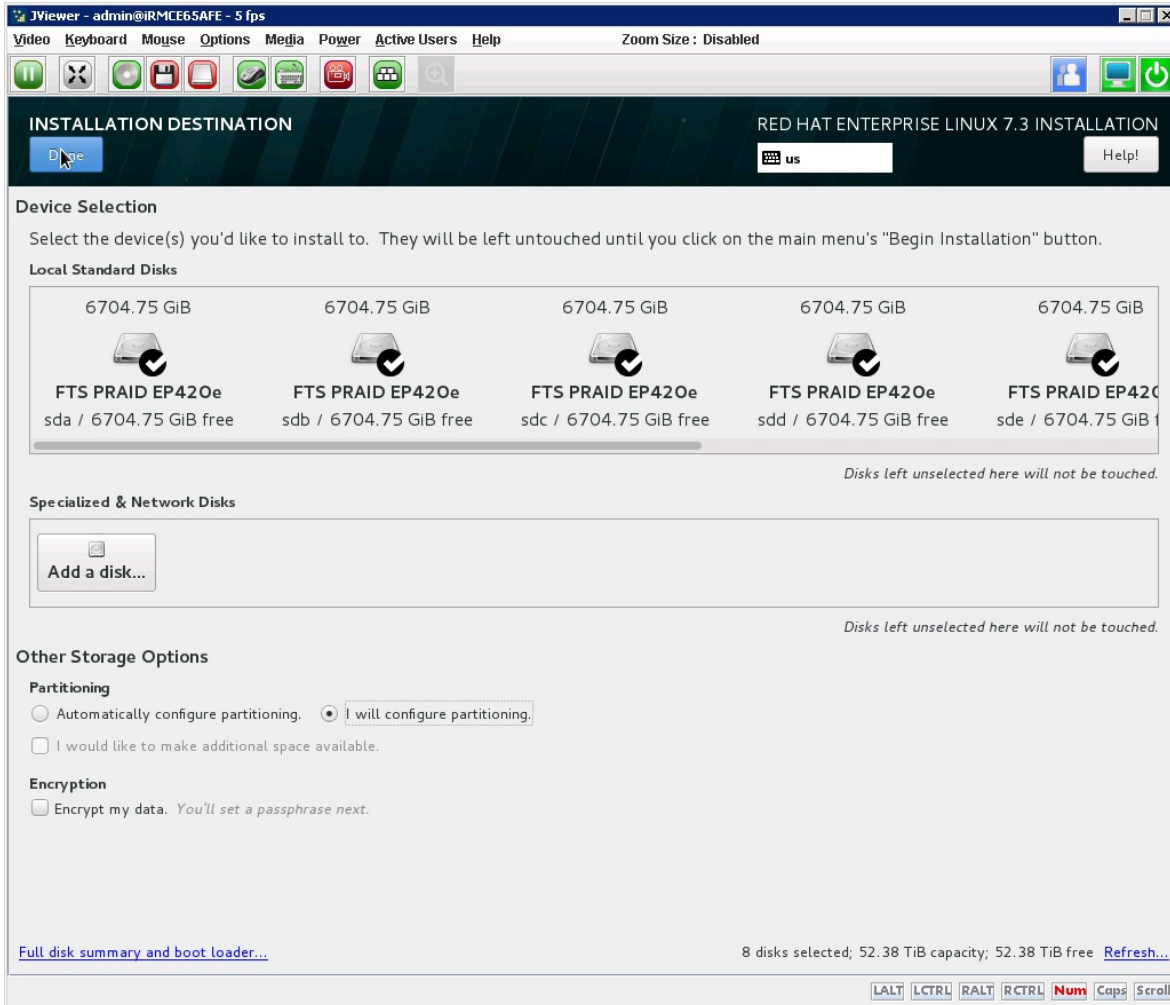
JViewer - admin@iRMCE65AFE - 5 fps

Video Keyboard Mouse Options Media Power Active Users Help Zoom Size : Disabled

INSTALLATION DESTINATION

Done

RED HAT ENTERPRISE LINUX 7.3 INSTALLATION

us

Help!

Device Selection

Select the device(s) you'd like to install to. They will be left untouched until you click on the main menu's "Begin Installation" button.

Local Standard Disks

6704.75 GiB
FTS PRAID EP420e
sda / 6704.75 GiB free

6704.75 GiB
FTS PRAID EP420e
sdb / 6704.75 GiB free

6704.75 GiB
FTS PRAID EP420e
sdc / 6704.75 GiB free

6704.75 GiB
FTS PRAID EP420e
sdd / 6704.75 GiB free

6704.75 GiB
FTS PRAID EP42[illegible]
sde / 6704.75 GiB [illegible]

Disks left unselected here will not be touched.

Specialized & Network Disks

Add a disk...

Disks left unselected here will not be touched.

Other Storage Options

Partitioning

Automatically configure partitioning.

I will configure partitioning.

I would like to make additional space available.

Encryption

Encrypt my data. You'll set a passphrase next.

Full disk summary and boot loader...

8 disks selected; 52.38 TiB capacity; 52.38 TiB free Refresh...

LALT LCTRL RALT RCTRL Num Caps Scroll